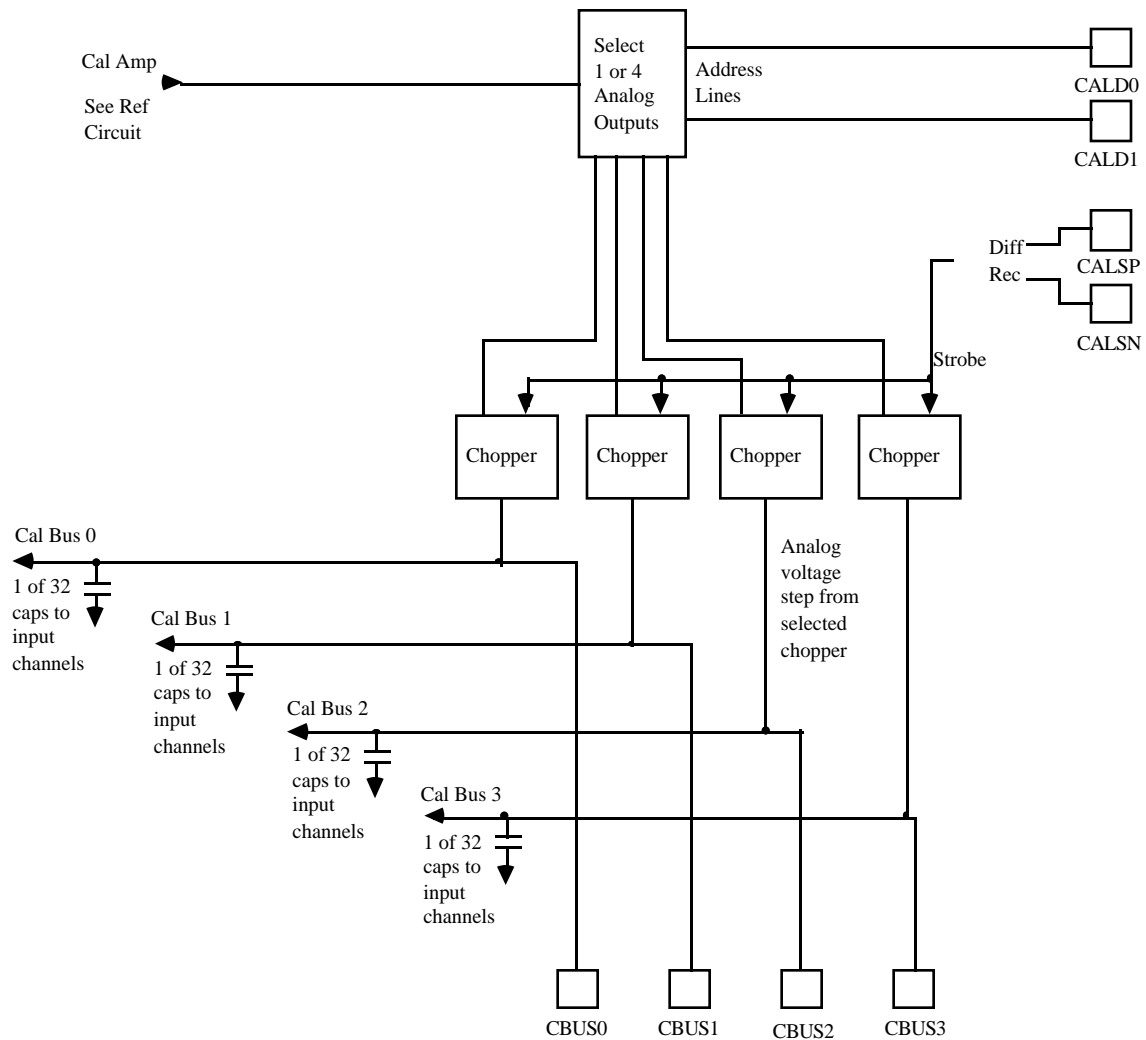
Cal Amp

See Ref Circuit

Select 1 or 4 Analog Outputs

Address Lines

CALD0

CALD1

Diff

Rec

CALSP

CALSN

Strobe

Chopper

Chopper

Chopper

Chopper

Cal Bus 0

1 of 32 caps to input channels

Cal Bus 1

1 of 32 caps to input channels

Analog voltage step from selected chopper

Cal Bus 2

1 of 32 caps to input channels

Cal Bus 3

1 of 32 caps to input channels

CBUS0

CBUS1

CBUS2

CBUS3